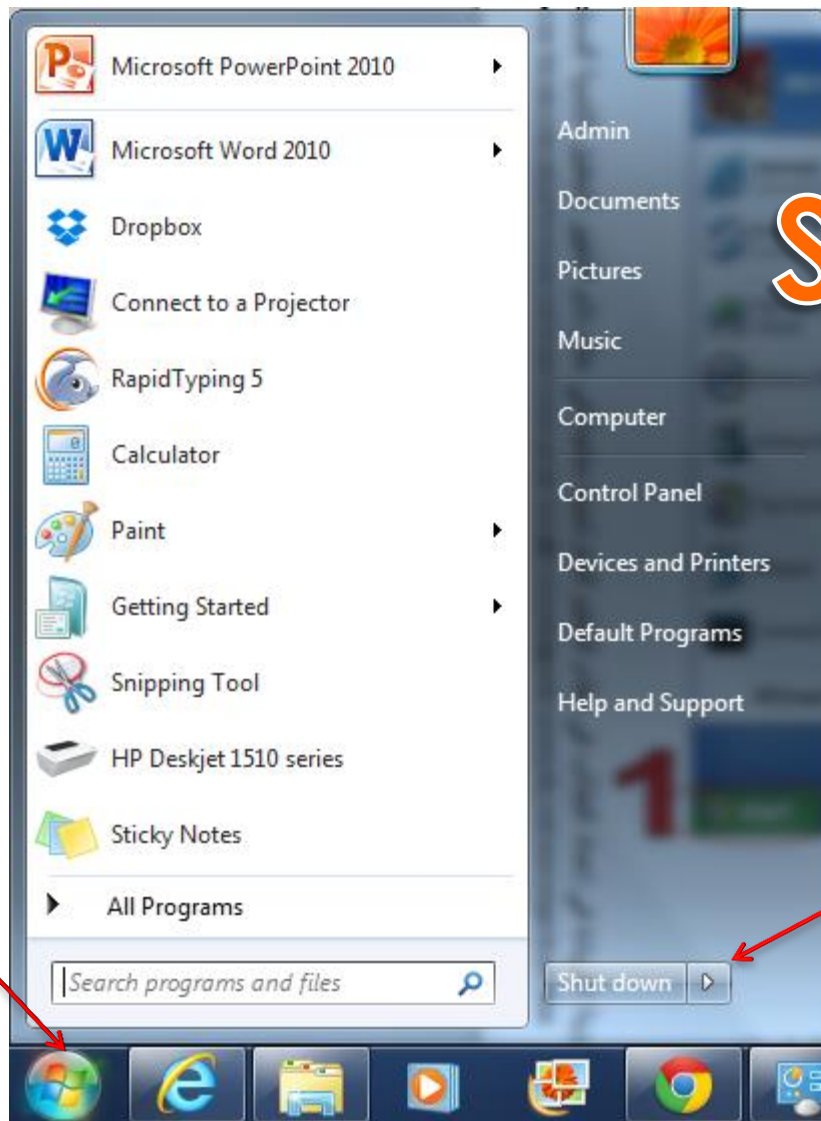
Microsoft PowerPoint 2010

Microsoft Word 2010

Dropbox

Connect to a Projector

RapidTyping 5

Calculator

Paint

Getting Started

Snipping Tool

HP Deskjet 1510 series

Sticky Notes

All Programs

Search programs and files

Admin

Documents

Pictures

Music

Computer

Control Panel

Devices and Printers

Default Programs

Help and Support

Shut down

S

1